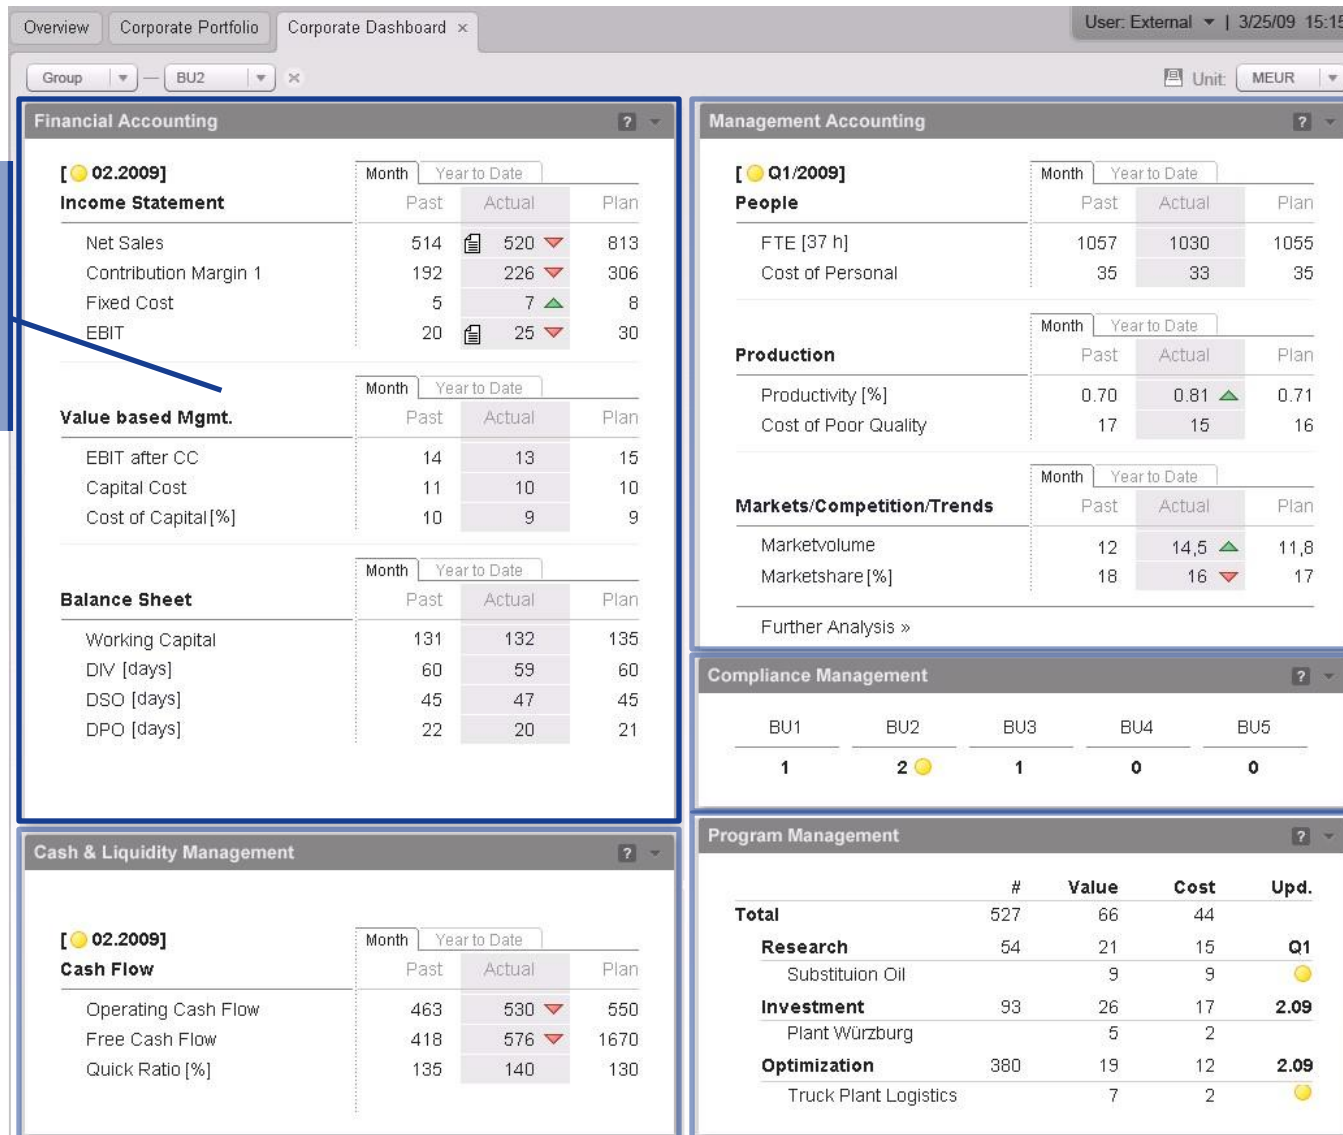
Overview | Corporate Portfolio | Corporate Dashboard ×

User: External | 3/25/09 15:15

Group | BU2 ×

Unit: MEUR

Financial Accounting ?

[ 02.2009]
Income Statement

Month | Year to Date

| | Past | Actual | Plan |
|---|---|---|---|
| Net Sales | 514 | 520 | 813 |
| Contribution Margin 1 | 192 | 226 | 306 |
| Fixed Cost | 5 | 7 | 8 |
| EBIT | 20 | 25 | 30 |

Month | Year to Date

| Value based Mgmt. | Past | Actual | Plan |
|---|---|---|---|
| EBIT after CC | 14 | 13 | 15 |
| Capital Cost | 11 | 10 | 10 |
| Cost of Capital [%] | 10 | 9 | 9 |

Month | Year to Date

| Balance Sheet | Past | Actual | Plan |
|---|---|---|---|
| Working Capital | 131 | 132 | 135 |
| DIV [days] | 60 | 59 | 60 |
| DSO [days] | 45 | 47 | 45 |
| DPO [days] | 22 | 20 | 21 |

Cash & Liquidity Management ?

[ 02.2009]
Cash Flow

Month | Year to Date

| | Past | Actual | Plan |
|---|---|---|---|
| Operating Cash Flow | 463 | 530 | 550 |
| Free Cash Flow | 418 | 576 | 1670 |
| Quick Ratio [%] | 135 | 140 | 130 |

Management Accounting ?

[ Q1/2009]
People

Month | Year to Date

| | Past | Actual | Plan |
|---|---|---|---|
| FTE [37 h] | 1057 | 1030 | 1055 |
| Cost of Personal | 35 | 33 | 35 |

Month | Year to Date

| Production | Past | Actual | Plan |
|---|---|---|---|
| Productivity [%] | 0.70 | 0.81 | 0.71 |
| Cost of Poor Quality | 17 | 15 | 16 |

Month | Year to Date

| Markets/Competition/Trends | Past | Actual | Plan |
|---|---|---|---|
| Marketvolume | 12 | 14,5 | 11,8 |
| Marketshare [%] | 18 | 16 | 17 |

Further Analysis »

Compliance Management ?

| BU1 | BU2 | BU3 | BU4 | BU5 |
|---|---|---|---|---|
| 1 | 2 | 1 | 0 | 0 |

Program Management ?

| | # | Value | Cost | Upd. |
|---|---|---|---|---|
| Total | 527 | 66 | 44 | |
| Research | 54 | 21 | 15 | Q1 |
| Substituion Oil | | 9 | 9 | |
| Investment | 93 | 26 | 17 | 2.09 |
| Plant Würzburg | | 5 | 2 | |
| Optimization | 380 | 19 | 12 | 2.09 |
| Truck Plant Logistics | | 7 | 2 | |